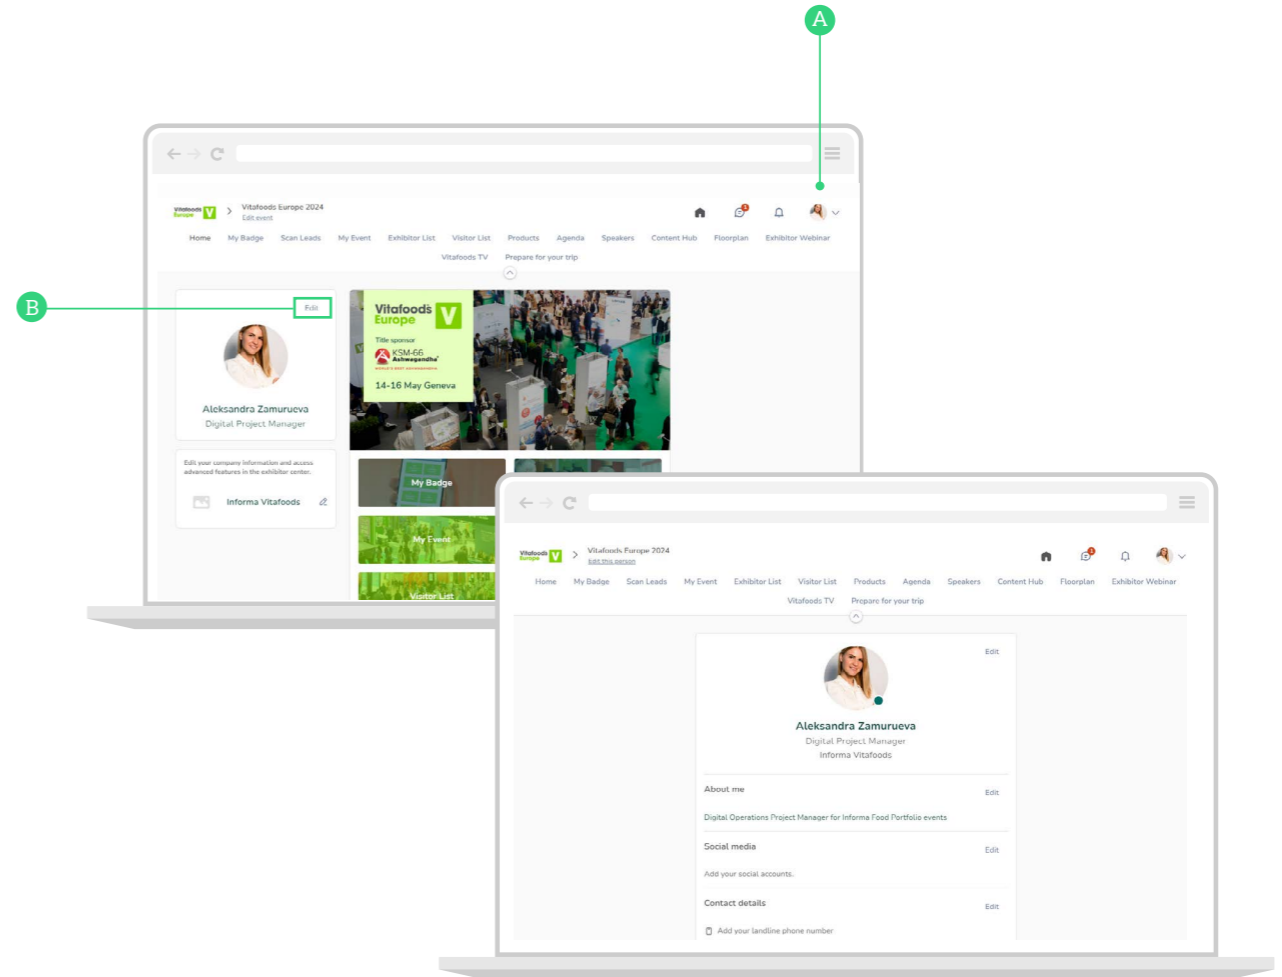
A

Vitafoods Europe V > Vitafoods Europe 2024
Edit event

Home My Badge Scan Leads My Event Exhibitor List Visitor List Products Agenda Speakers Content Hub Floorplan Exhibitor Webinar Vitafoods TV Prepare for your trip

B

Edit

Aleksandra Zamurueva
Digital Project Manager

Edit your company information and access advanced features in the exhibitor center.

Informa Vitafoods

Vitafoods Europe V
Title sponsor
KSM-66 Ashwagandha
14-16 May Geneva

My Badge

My Event

Visitor List

Vitafoods Europe V > Vitafoods Europe 2024
Edit this person

Home My Badge Scan Leads My Event Exhibitor List Visitor List Products Agenda Speakers Content Hub Floorplan Exhibitor Webinar Vitafoods TV Prepare for your trip

Edit

Aleksandra Zamurueva
Digital Project Manager
Informa Vitafoods

About me
Edit
Digital Operations Project Manager for Informa Food Portfolio events

Social media
Edit
Add your social accounts.

Contact details
Edit
Add your landline phone number